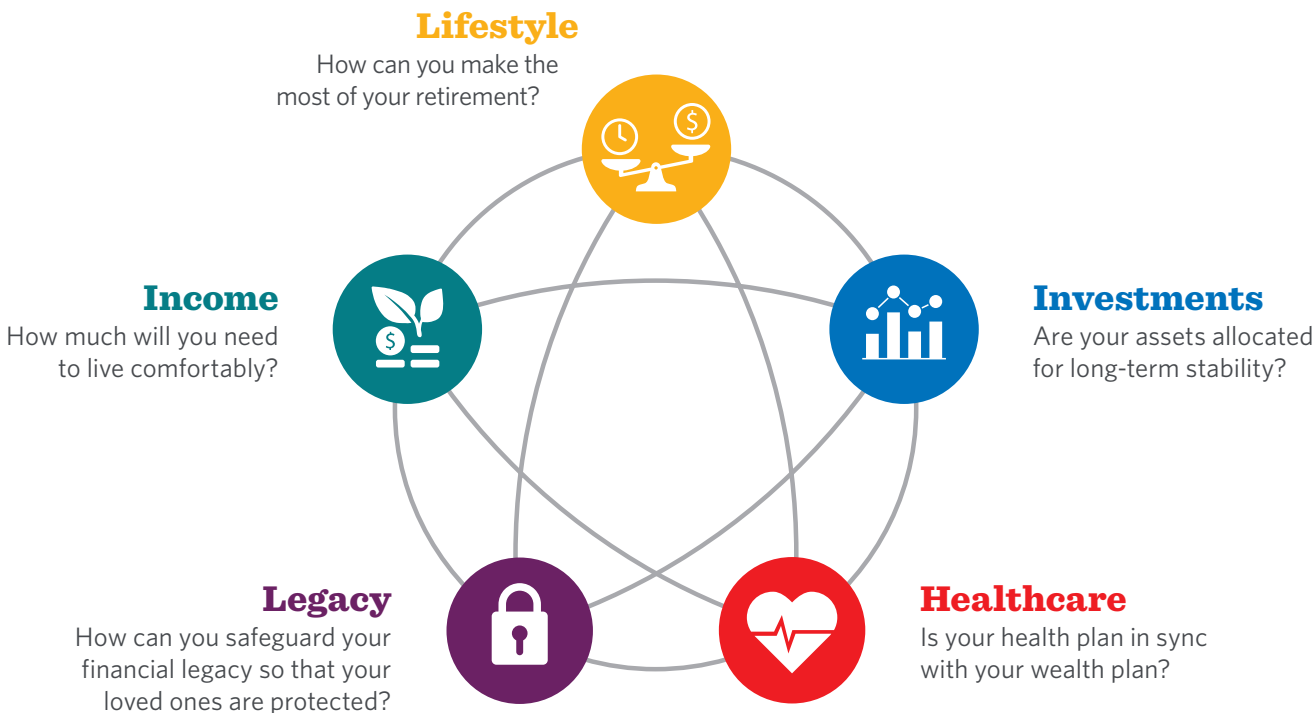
Lifestyle
How can you make the most of your retirement?

Income
How much will you need to live comfortably?

Investments
Are your assets allocated for long-term stability?

Legacy
How can you safeguard your financial legacy so that your loved ones are protected?

Healthcare
Is your health plan in sync with your wealth plan?